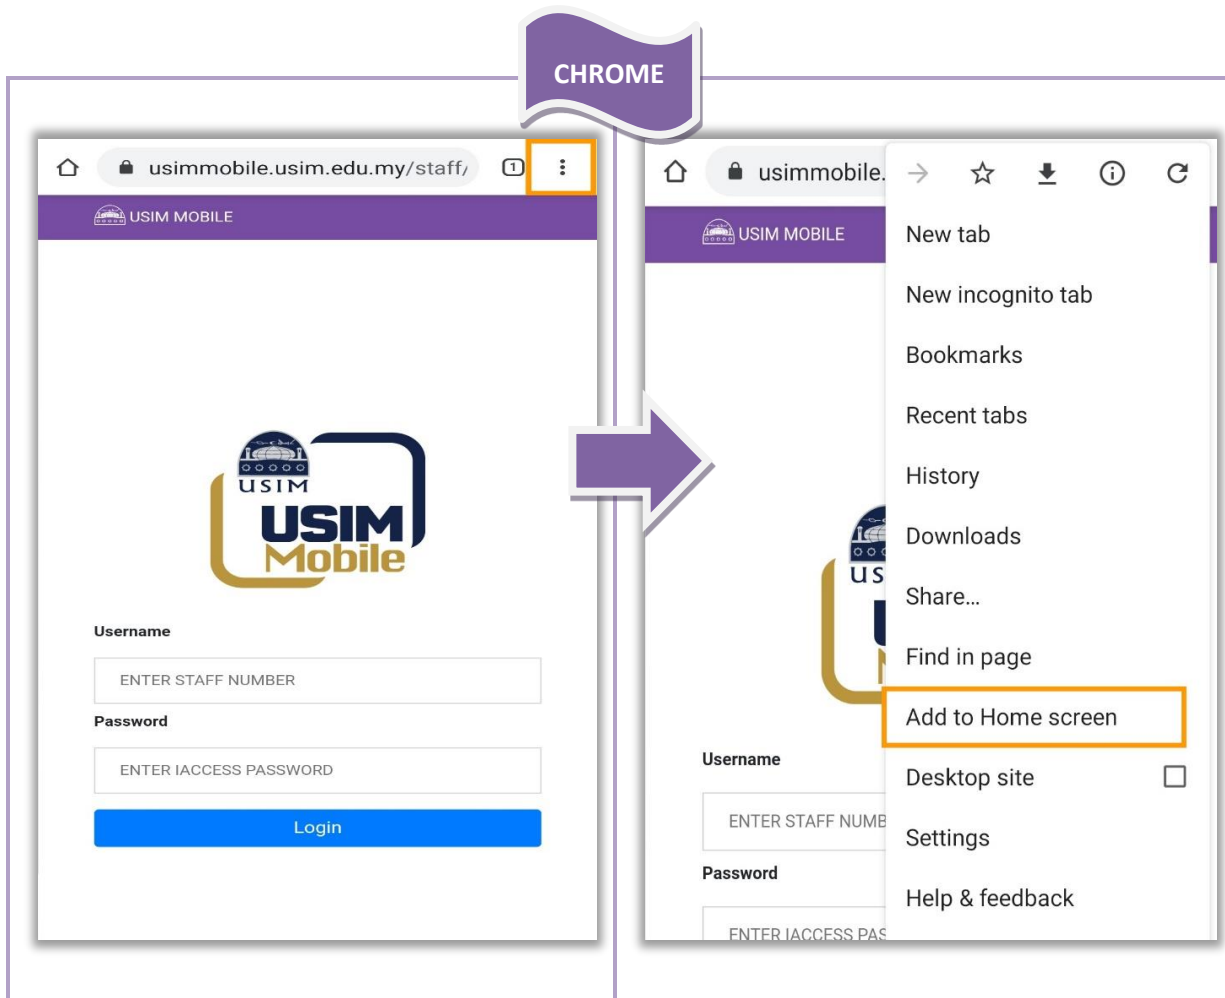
CHROME

usimmobile.usim.edu.my/staff/

1

USIM MOBILE

USIM

USIM Mobile

Username

ENTER STAFF NUMBER

Password

ENTER IACCESS PASSWORD

Login

usimmobile.

USIM MOBILE

New tab

New incognito tab

Bookmarks

Recent tabs

History

Downloads

Share…

Find in page

Add to Home screen

Desktop site

Settings

Help & feedback

US

Username

ENTER STAFF NUMB

Password

ENTER IACCESS PAS